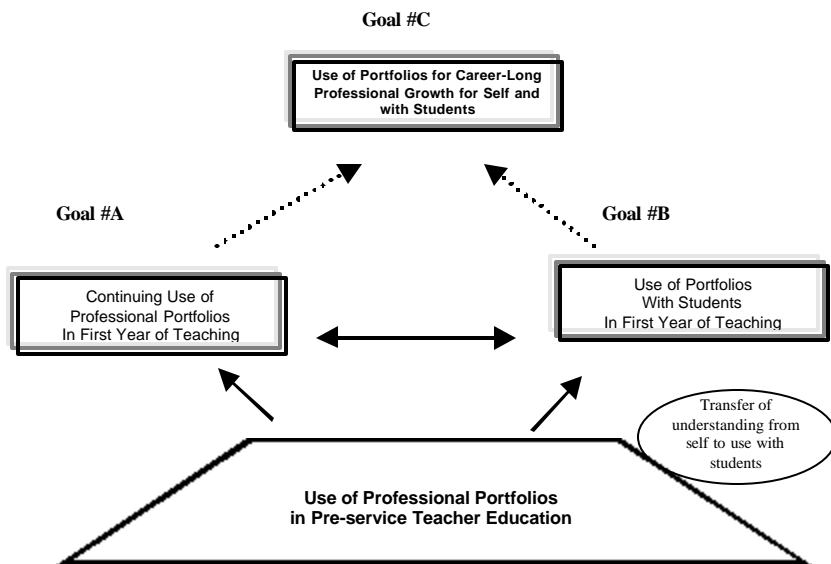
Goal #C

Use of Portfolios for Career-Long Professional Growth for Self and with Students

Goal #A

Continuing Use of Professional Portfolios In First Year of Teaching

Goal #B

Use of Portfolios With Students In First Year of Teaching

Transfer of understanding from self to use with students

Use of Professional Portfolios in Pre-service Teacher Education